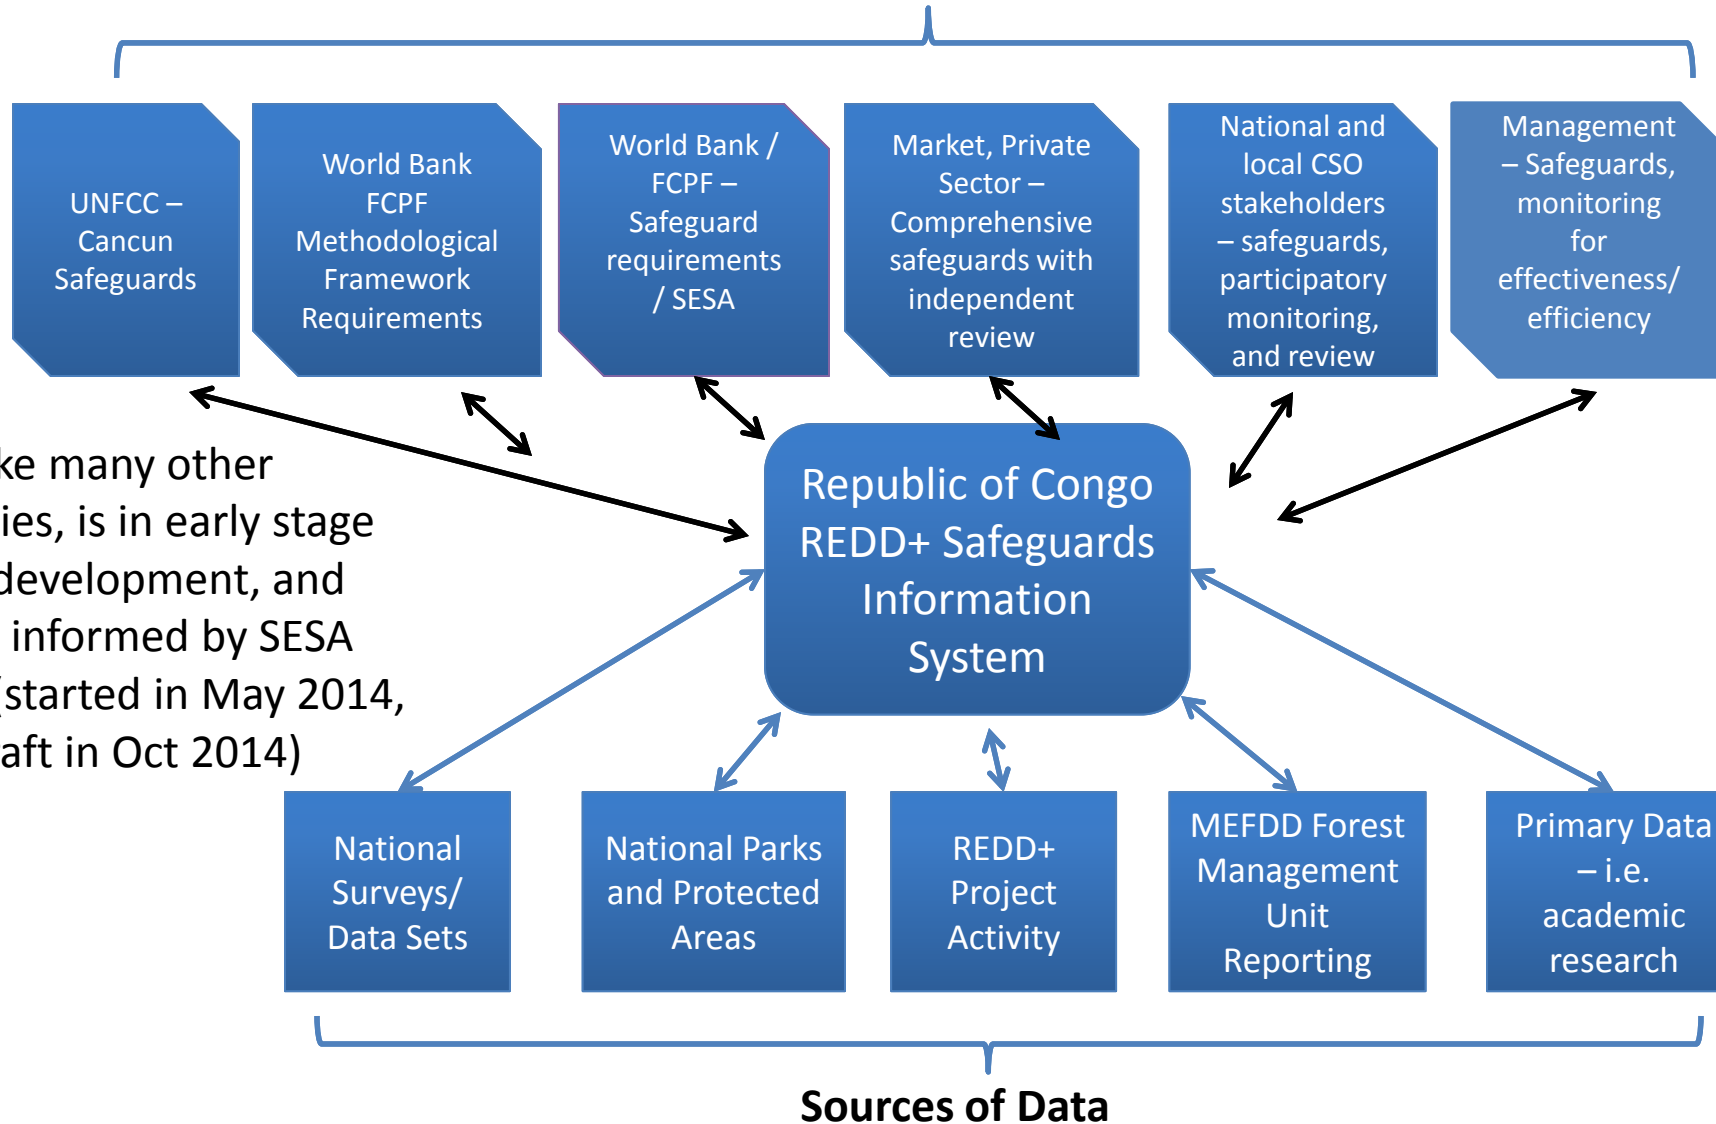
UNFCC – Cancun Safeguards

World Bank FCPF Methodological Framework Requirements

World Bank / FCPF – Safeguard requirements / SESA

Market, Private Sector – Comprehensive safeguards with independent review

National and local CSO stakeholders – safeguards, participatory monitoring, and review

Management – Safeguards, monitoring for effectiveness/ efficiency

ke many other ies, is in early stage development, and informed by SESA (started in May 2014, aft in Oct 2014)

Republic of Congo REDD+ Safeguards Information System

National Surveys/ Data Sets

National Parks and Protected Areas

REDD+ Project Activity

MEFDD Forest Management Unit Reporting

Primary Data – i.e. academic research

Sources of Data